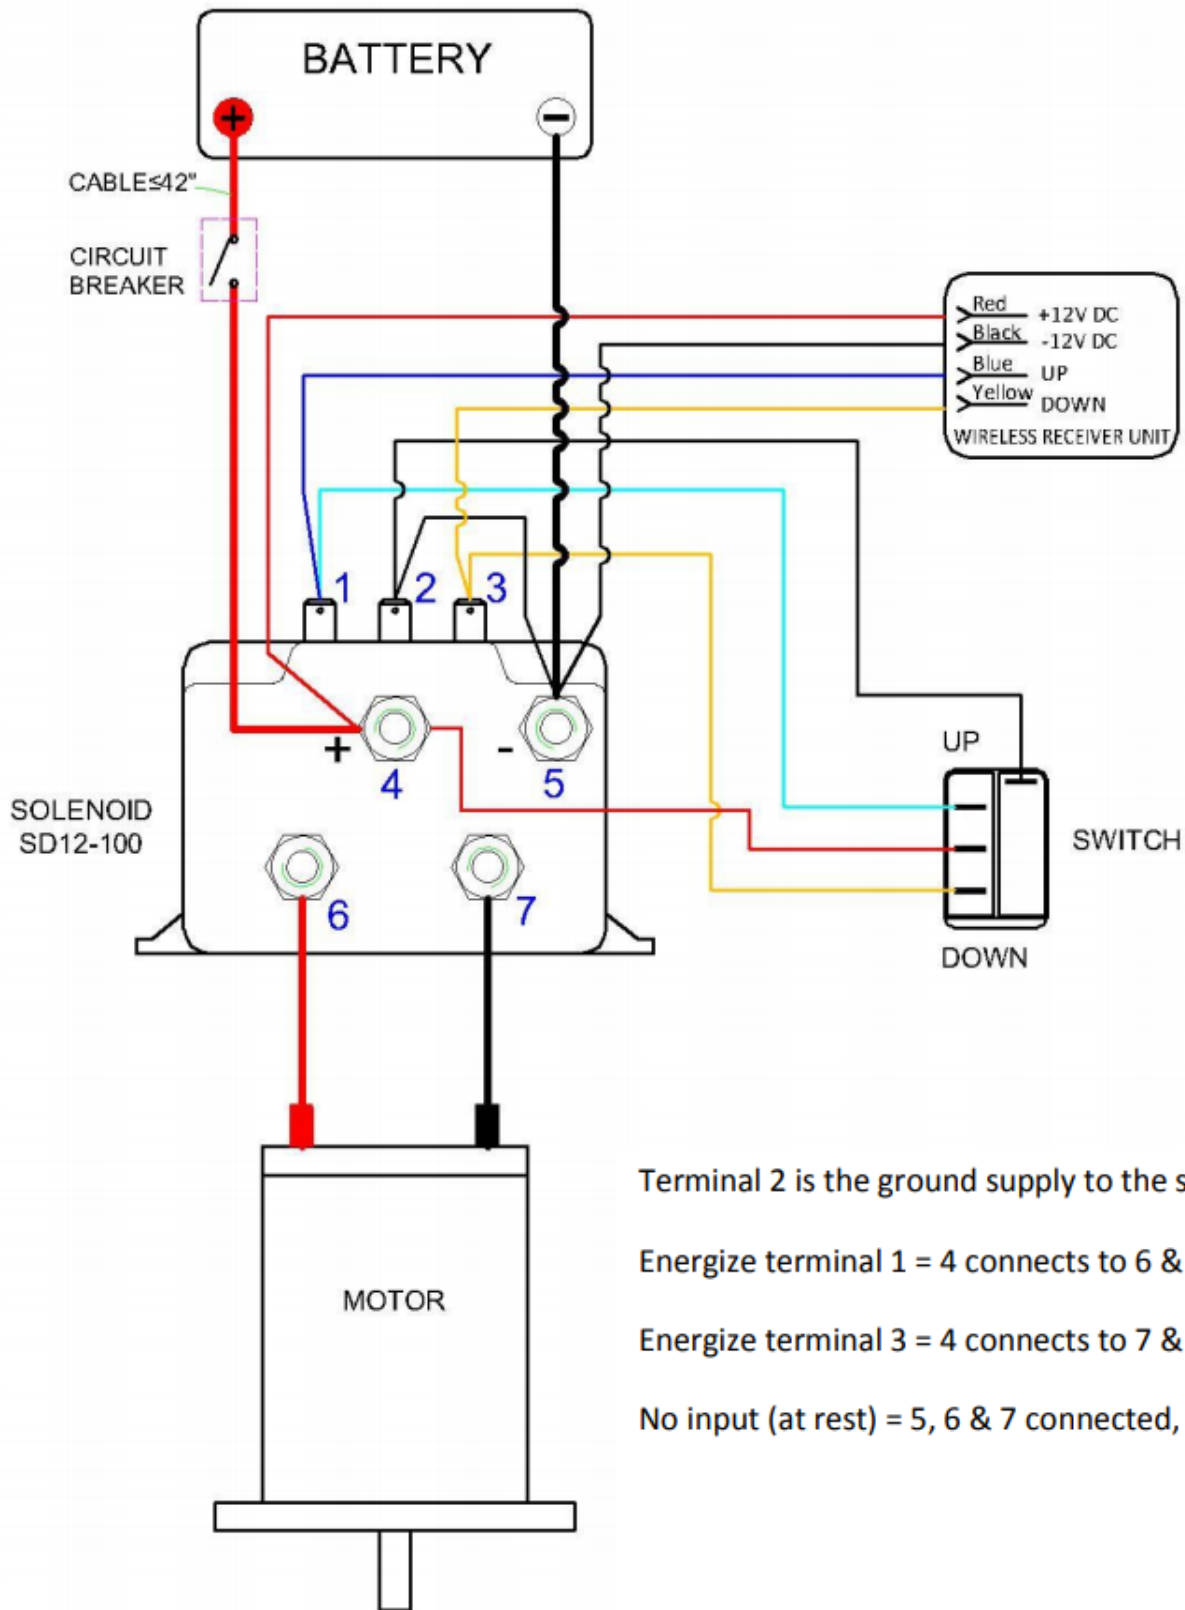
BATTERY

CABLE≤42"

CIRCUIT BREAKER

Red +12V DC
Black -12V DC
Blue UP
Yellow DOWN
WIRELESS RECEIVER UNIT

1 2 3

+ 4

- 5

UP

SOLENOID SD12-100

SWITCH

6 7

DOWN

MOTOR

Terminal 2 is the ground supply to the s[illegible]

Energize terminal 1 = 4 connects to 6 & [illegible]

Energize terminal 3 = 4 connects to 7 & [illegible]

No input (at rest) = 5, 6 & 7 connected, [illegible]